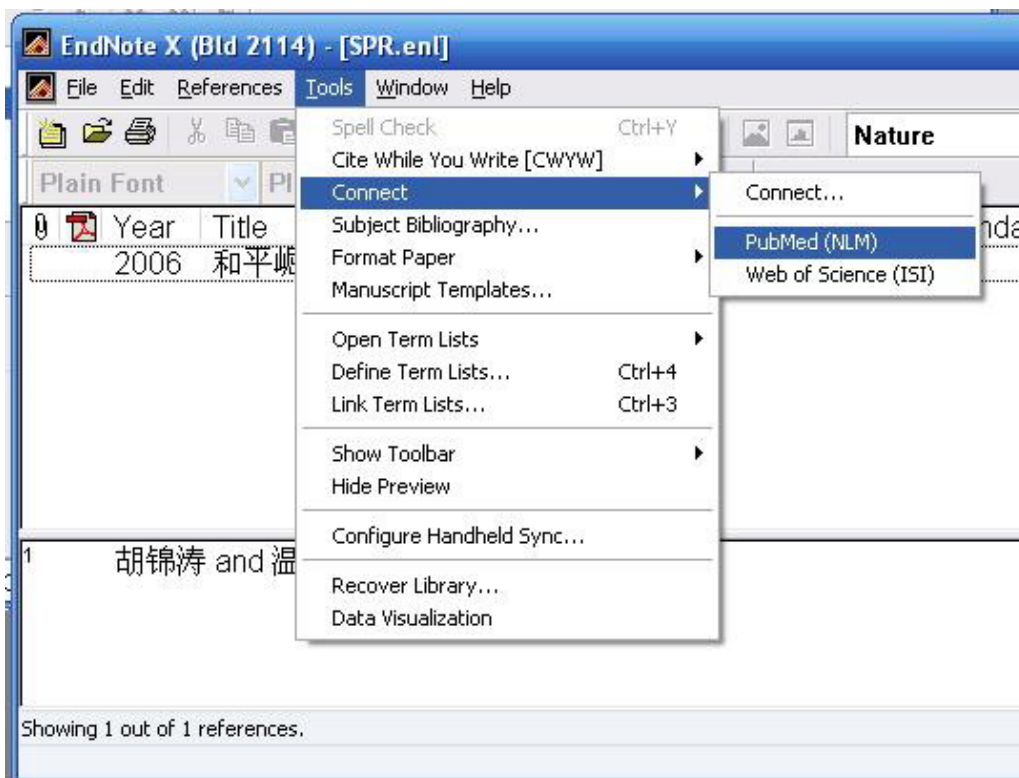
EndNote X (Bld 2114) - [SPR.enl]

File Edit References Tools Window Help

Nature

Plain Font Pl

Year Title nda

2006 和平岷

Spell Check Ctrl+Y
Cite While You Write [CWYW]
Connect
Subject Bibliography...
Format Paper
Manuscript Templates...

Open Term Lists
Define Term Lists... Ctrl+4
Link Term Lists... Ctrl+3

Show Toolbar
Hide Preview

Configure Handheld Sync...

Recover Library...
Data Visualization

Connect...
PubMed (NLM)
Web of Science (ISI)

1 胡锦涛 and 温

Showing 1 out of 1 references.